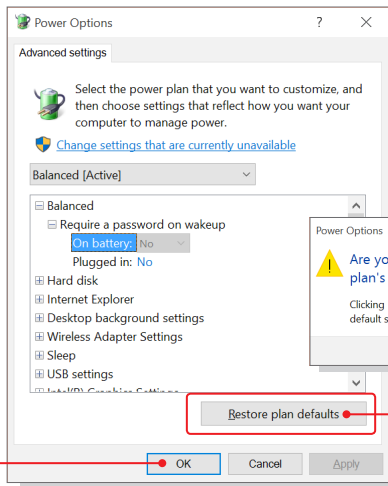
Power Options ? ✕

Advanced settings

Select the power plan that you want to customize, and then choose settings that reflect how you want your computer to manage power.

Change settings that are currently unavailable

Balanced [Active]

⊟ Balanced
⊟ Require a password on wakeup
On battery: No
Plugged in: No
⊞ Hard disk
⊞ Internet Explorer
⊞ Desktop background settings
⊞ Wireless Adapter Settings
⊞ Sleep
⊞ USB settings
⊞ Intel(R) Graphics Settings

Power Options

Are yo
plan's

Clicking
default s

Restore plan defaults

OK Cancel Apply